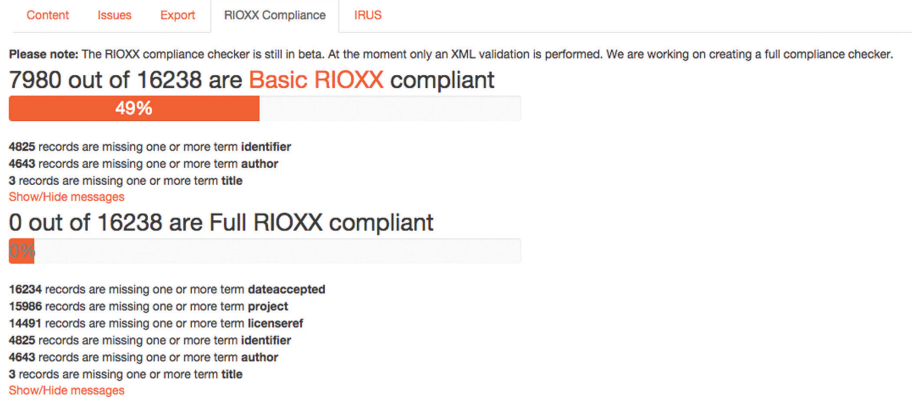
Content Issues Export RIOXX Compliance IRUS

**Please note:** The RIOXX compliance checker is still in beta. At the moment only an XML validation is performed. We are working on creating a full compliance checker.

7980 out of 16238 are Basic RIOXX compliant

49%

**4825** records are missing one or more term **identifier**
**4643** records are missing one or more term **author**
**3** records are missing one or more term **title**
Show/Hide messages

0 out of 16238 are Full RIOXX compliant

0%

**16234** records are missing one or more term **dateaccepted**
**15986** records are missing one or more term **project**
**14491** records are missing one or more term **licenseref**
**4825** records are missing one or more term **identifier**
**4643** records are missing one or more term **author**
**3** records are missing one or more term **title**
Show/Hide messages